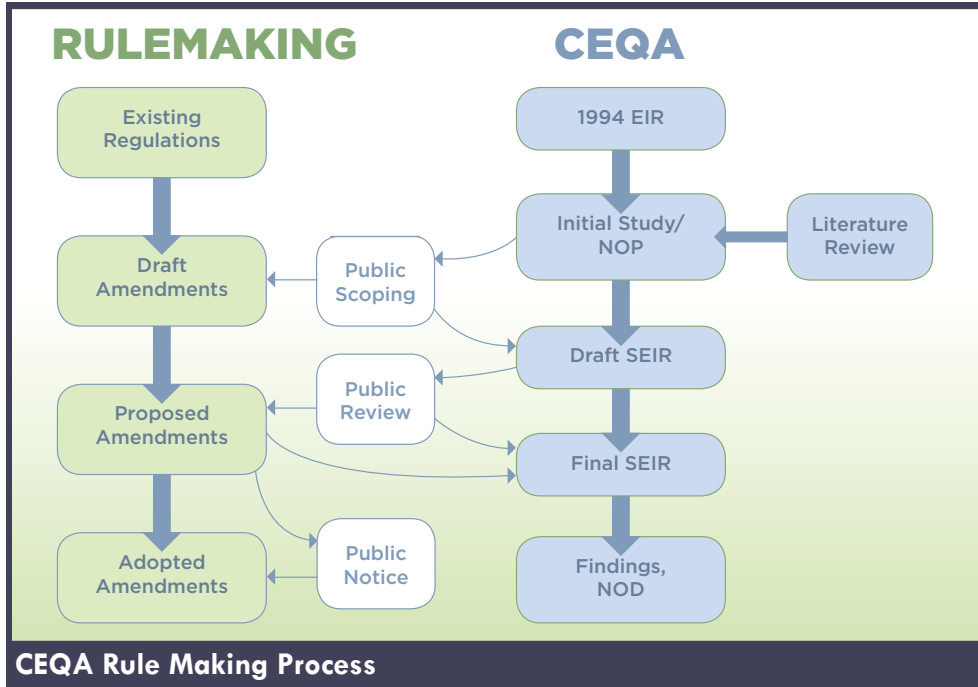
RULEMAKING

CEQA

Existing Regulations

Draft Amendments

Proposed Amendments

Adopted Amendments

Public Scoping

Public Review

Public Notice

1994 EIR

Initial Study/ NOP

Literature Review

Draft SEIR

Final SEIR

Findings, NOD

CEQA Rule Making Process